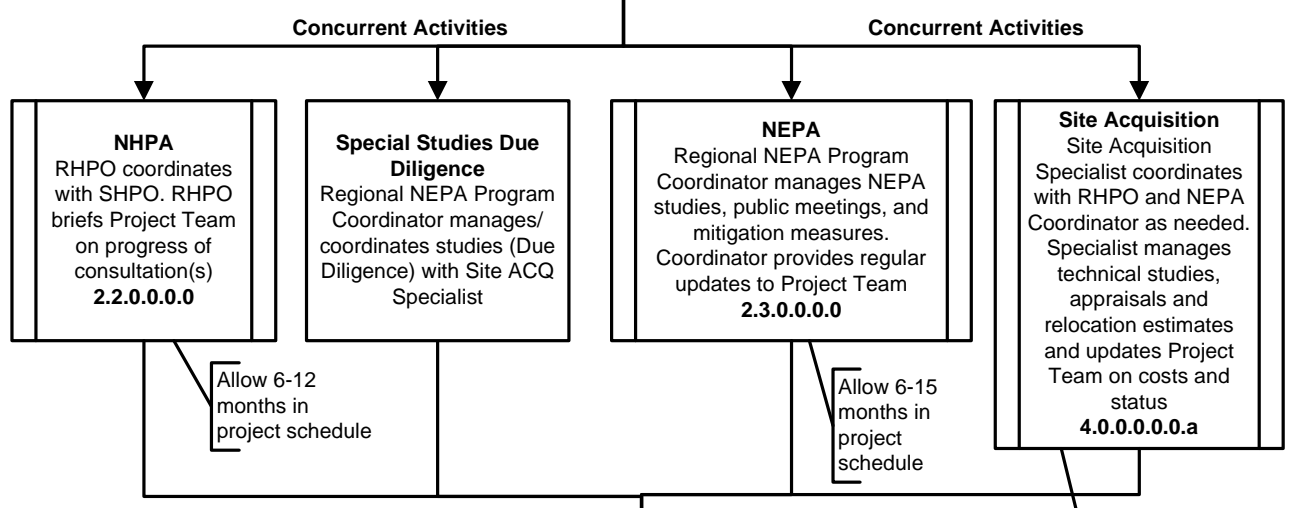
Concurrent Activities

Concurrent Activities

NHPA
RHPO coordinates with SHPO. RHPO briefs Project Team on progress of consultation(s)
2.2.0.0.0.0

Special Studies Due Diligence
Regional NEPA Program Coordinator manages/ coordinates studies (Due Diligence) with Site ACQ Specialist

NEPA
Regional NEPA Program Coordinator manages NEPA studies, public meetings, and mitigation measures. Coordinator provides regular updates to Project Team
2.3.0.0.0.0

Site Acquisition
Site Acquisition Specialist coordinates with RHPO and NEPA Coordinator as needed. Specialist manages technical studies, appraisals and relocation estimates and updates Project Team on costs and status
4.0.0.0.0.0.a

Allow 6-12 months in project schedule

Allow 6-15 months in project schedule